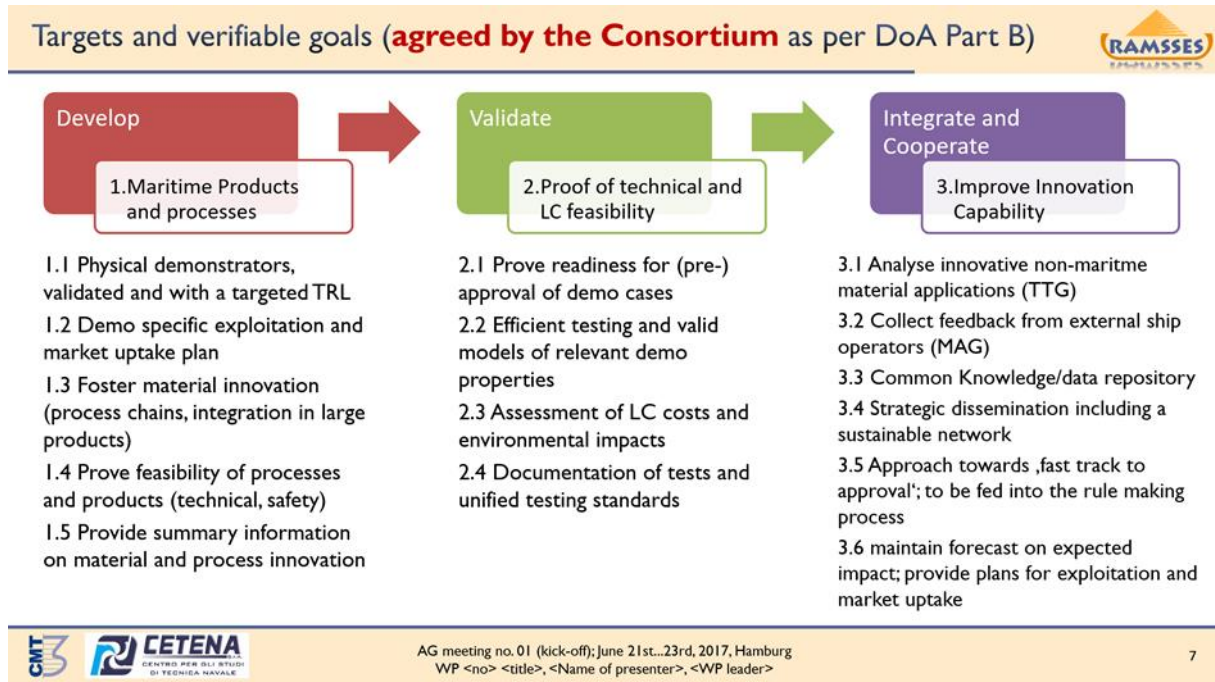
Targets and verifiable goals (**agreed by the Consortium** as per DoA Part B)

RAMSSES

Develop

1.Maritime Products and processes

Validate

2.Proof of technical and LC feasibility

Integrate and Cooperate

3.Improve Innovation Capability

1.1 Physical demonstrators, validated and with a targeted TRL

1.2 Demo specific exploitation and market uptake plan

1.3 Foster material innovation (process chains, integration in large products)

1.4 Prove feasibility of processes and products (technical, safety)

1.5 Provide summary information on material and process innovation

2.1 Prove readiness for (pre-) approval of demo cases

2.2 Efficient testing and valid models of relevant demo properties

2.3 Assessment of LC costs and environmental impacts

2.4 Documentation of tests and unified testing standards

3.1 Analyse innovative non-maritme material applications (TTG)

3.2 Collect feedback from external ship operators (MAG)

3.3 Common Knowledge/data repository

3.4 Strategic dissemination including a sustainable network

3.5 Approach towards ‚fast track to approval'; to be fed into the rule making process

3.6 maintain forecast on expected impact; provide plans for exploitation and market uptake

CMT

CETENA S.p.A. CENTRO PER GLI STUDI DI TECNICA NAVALE

AG meeting no. 01 (kick-off); June 21st...23rd, 2017, Hamburg
WP <no> <title>, <Name of presenter>, <WP leader>

7